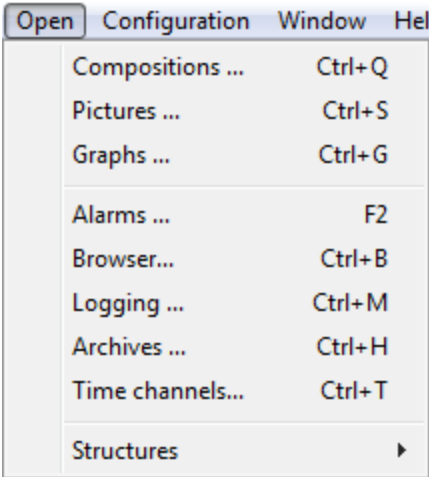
Open Configuration Window Hel

Compositions ... Ctrl+Q
Pictures ... Ctrl+S
Graphs ... Ctrl+G

Alarms ... F2
Browser... Ctrl+B
Logging ... Ctrl+M
Archives ... Ctrl+H
Time channels... Ctrl+T

Structures